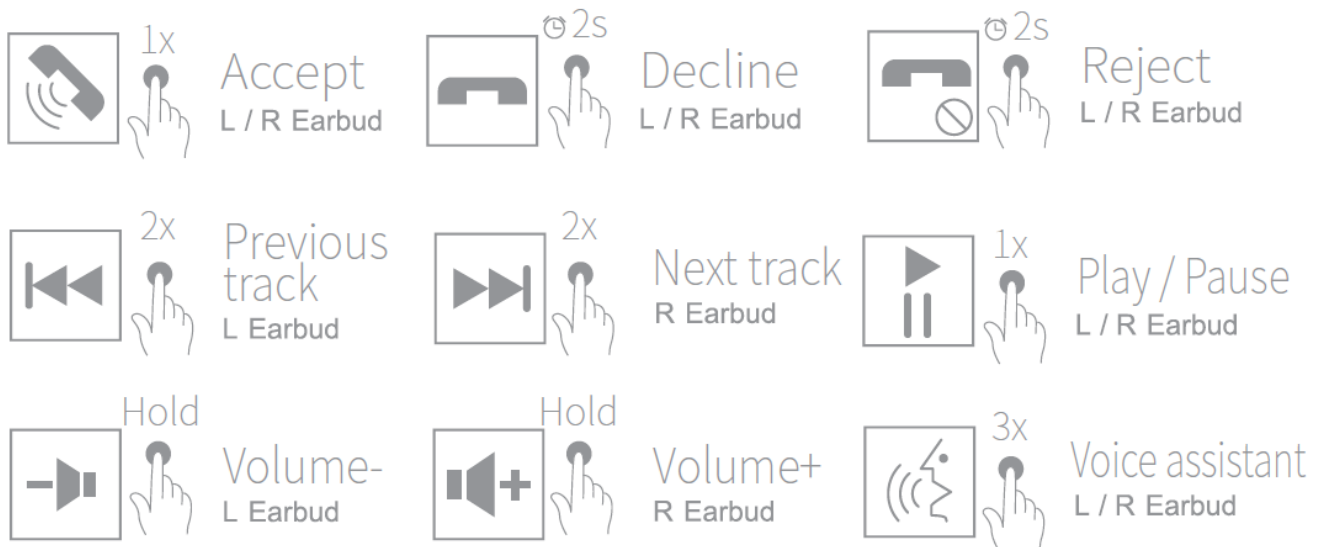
1x
Accept
L / R Earbud

2s
Decline
L / R Earbud

2s
Reject
L / R Earbud

2x
Previous track
L Earbud

2x
Next track
R Earbud

1x
Play / Pause
L / R Earbud

Hold
Volume-
L Earbud

Hold
Volume+
R Earbud

3x
Voice assistant
L / R Earbud